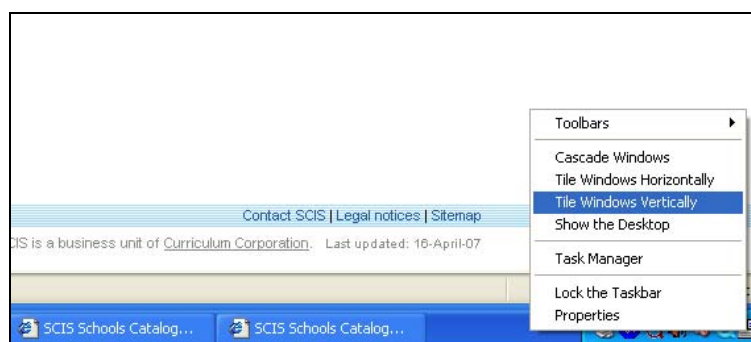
Contact SCIS | Legal notices | Sitemap

CIS is a business unit of Curriculum Corporation. Last updated: 16-April-07

Toolbars

Cascade Windows
Tile Windows Horizontally
Tile Windows Vertically
Show the Desktop

Task Manager

Lock the Taskbar
Properties

SCIS Schools Catalog...
SCIS Schools Catalog...